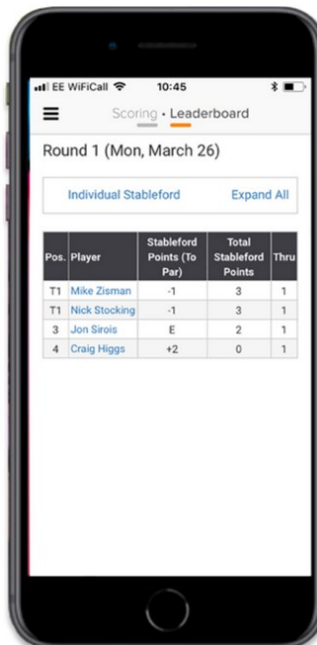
EE WiFiCall 10:45

Scoring · Leaderboard

Round 1 (Mon, March 26)

Individual Stableford Expand All

| Pos. | Player | Stableford Points (To Par) | Total Stableford Points | Thru |
|---|---|---|---|---|
| T1 | Mike Zisman | -1 | 3 | 1 |
| T1 | Nick Stocking | -1 | 3 | 1 |
| 3 | Jon Sirois | E | 2 | 1 |
| 4 | Craig Higgs | +2 | 0 | 1 |